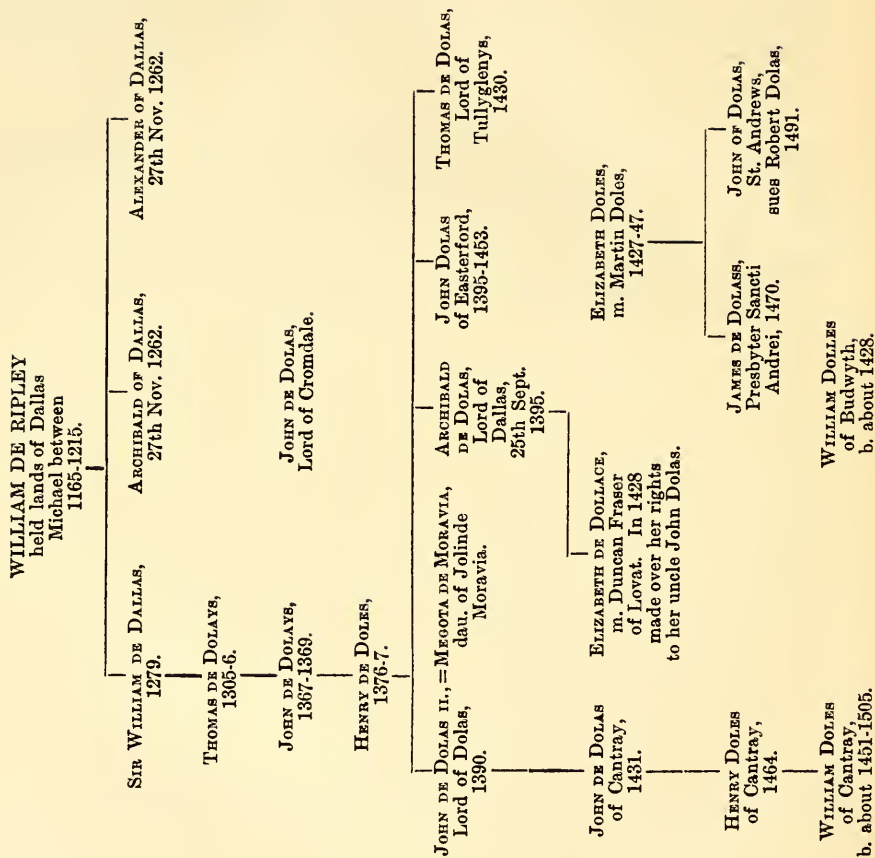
WILLIAM DE RIPLEY
held lands of Dallas
Michael between
1165-1215.

Sir William de Dallas,
1279.

Archibald of Dallas,
27th Nov. 1262.

Alexander of Dallas,
27th Nov. 1262.

Thomas de Dolays,
1305-6.

John de Dolays,
1367-1369.

John de Dolas,
Lord of Cromdale.

Henry de Doles,
1376-7.

John de Dolas ii., = Megota de Moravia,
Lord of Dolas,
1390.
dau. of Jolinde
Moravia.

Archibald
de Dolas,
Lord of
Dallas,
25th Sept.
1395.

John Dolas
of Easterford,
1395-1453.

Thomas de Dolas,
Lord of
Tullyglenys,
1430.

John de Dolas
of Cantray,
1431.

Elizabeth de Dollace,
m. Duncan Fraser
of Lovat. In 1428
made over her rights
to her uncle John Dolas.

Elizabeth Doles,
m. Martin Doles,
1427-47.

Henry Doles
of Cantray,
1464.

James de Dolass,
Presbyter Sancti
Andrei, 1470.

John of Dolas,
St. Andrews,
sues Robert Dolas,
1491.

William Doles
of Cantray,
b. about 1451-1505.

William Dolles
of Budwyth,
b. about 1428.